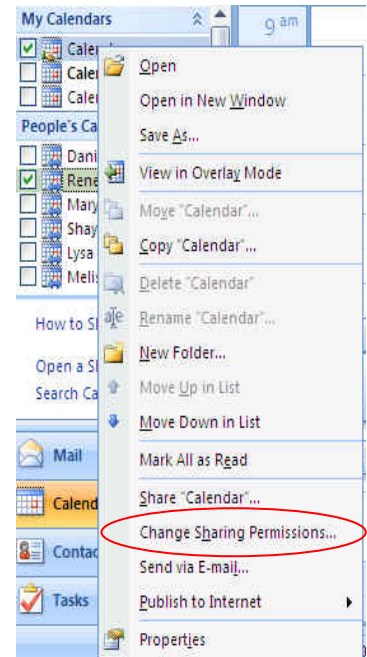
My Calendars

9 am

Calen

Caler

Caler

People's Ca

Dani

Rene

Mary

Shay

Lysa

Melis

How to S

Open a S

Search Ca

Mail

Calend

Contac

Tasks

Open

Open in New Window

Save As...

View in Overlay Mode

Move "Calendar"...

Copy "Calendar"...

Delete "Calendar"

Rename "Calendar"...

New Folder...

Move Up in List

Move Down in List

Mark All as Read

Share "Calendar"...

Change Sharing Permissions...

Send via E-mail...

Publish to Internet

Properties